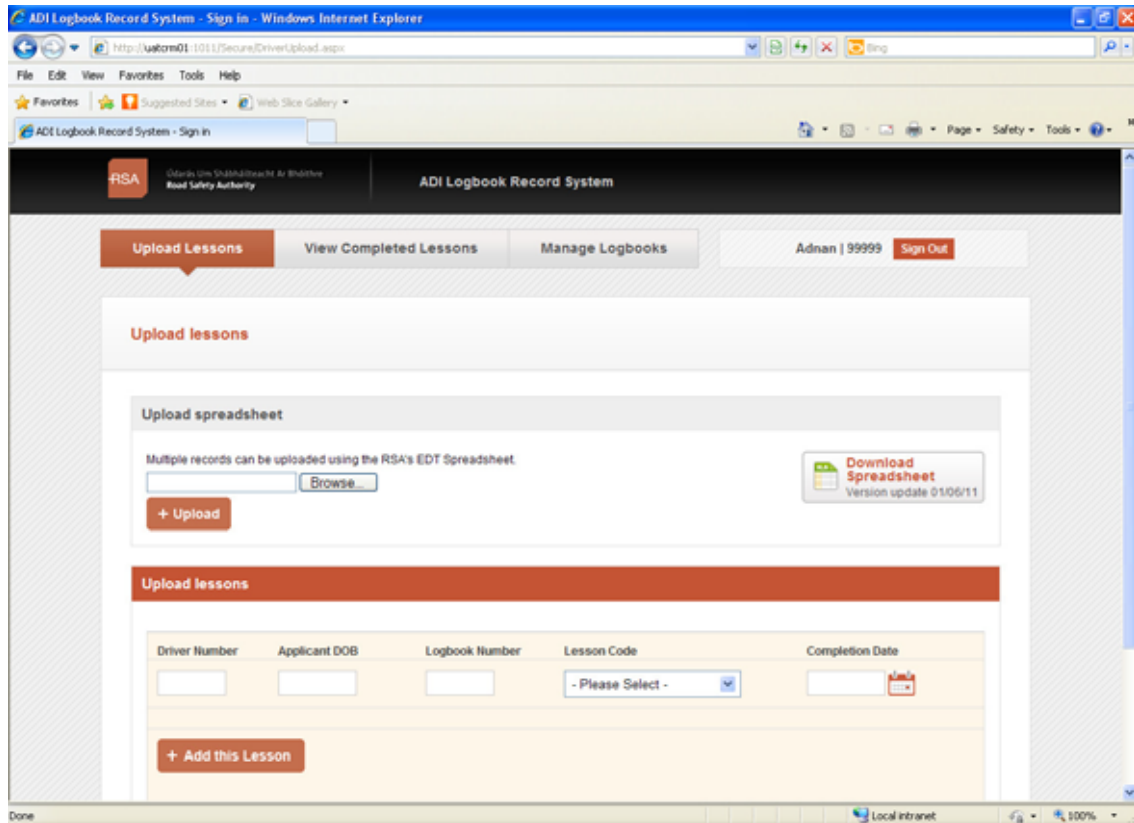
ADI Logbook Record System - Sign in - Windows Internet Explorer

http://uatcrm01:1011/Secure/DriverUpload.aspx

Bing

File Edit View Favorites Tools Help

Favorites Suggested Sites Web Slice Gallery

ADI Logbook Record System - Sign in

Page Safety Tools

RSA Údarás Um Shábháilteacht Ar Bhóithre Road Safety Authority

ADI Logbook Record System

Upload Lessons View Completed Lessons Manage Logbooks

Adnan | 99999 Sign Out

Upload lessons

Upload spreadsheet

Multiple records can be uploaded using the RSA's EDT Spreadsheet.

Browse...

+ Upload

Download Spreadsheet
Version update 01/06/11

Upload lessons

| Driver Number | Applicant DOB | Logbook Number | Lesson Code | Completion Date |
|---|---|---|---|---|
| | | | - Please Select - | |

+ Add this Lesson

Done

Local intranet

100%